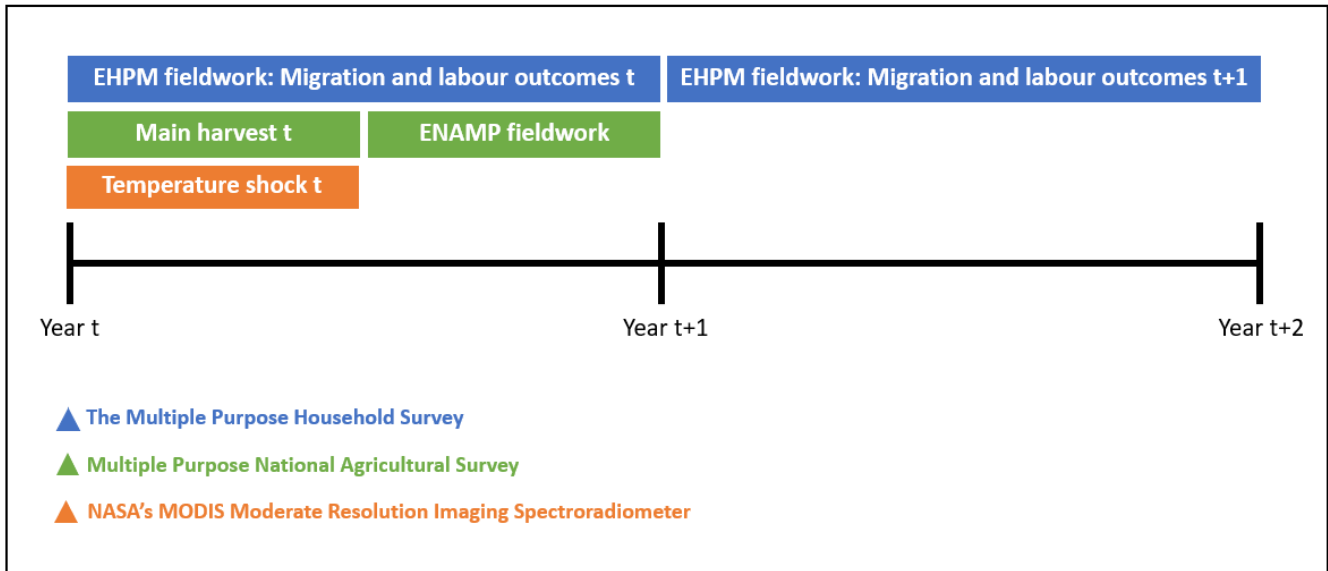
EHPM fieldwork: Migration and labour outcomes t

EHPM fieldwork: Migration and labour outcomes t+1

Main harvest t

ENAMP fieldwork

Temperature shock t

Year t

Year t+1

Year t+2

The Multiple Purpose Household Survey

Multiple Purpose National Agricultural Survey

NASA's MODIS Moderate Resolution Imaging Spectroradiometer